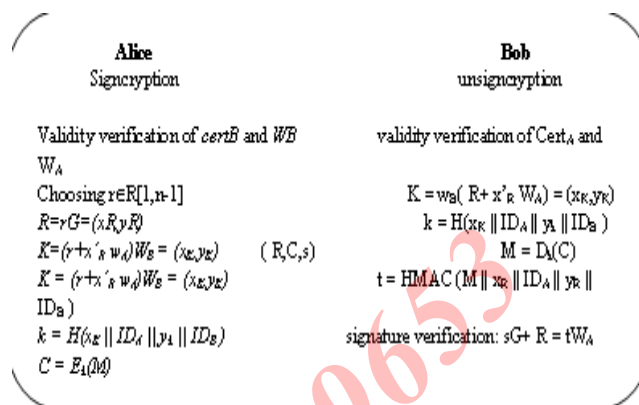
Alice
Signcryption

Validity verification of $certB$ and $WB$
$W_A$
Choosing r∈R[1,n-1]
$R=rG=(xR,yR)$
$K=(r+x'_R w_A)W_B = (x_K,y_K)$
$K = (r+x'_R w_A)W_B = (x_K,y_K)$
$ID_B$ )
$k = H(x_K || ID_A || y_A || ID_B)$
$C = E_k(M)$

(R,C,s)

Bob
unsigncryption

validity verification of $Cert_A$ and

$K = w_B( R+ x'_R W_A) = (x_K,y_K)$
$k = H(x_K || ID_A || y_A || ID_B )$
$M = D_k(C)$
$t = HMAC (M || x_K || ID_A || y_K ||$

signature verification: $sG+ R = tW_A$

0653